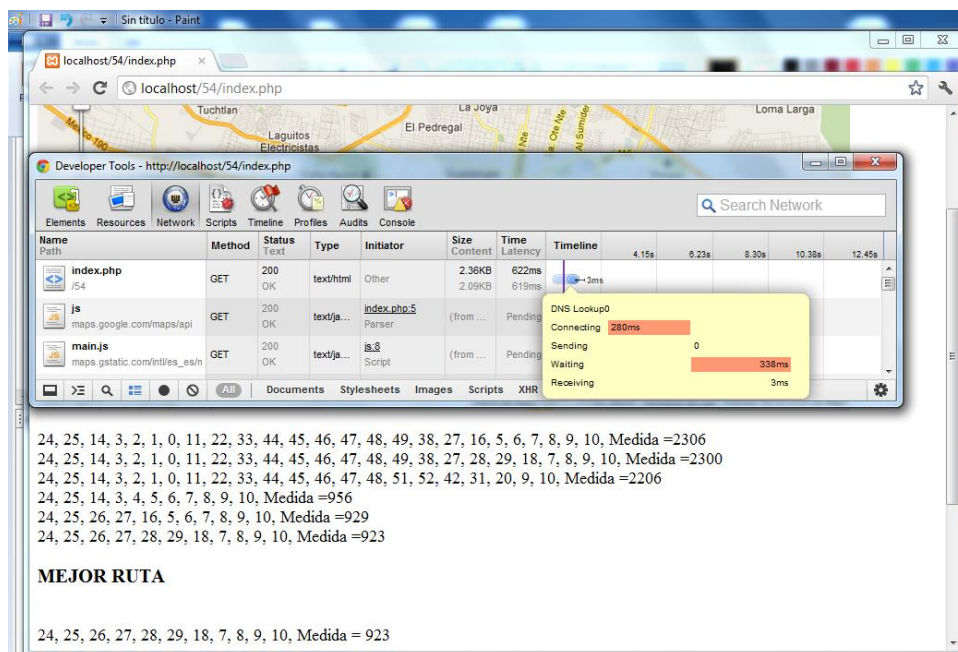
Sin título - Paint

localhost/54/index.php ×

localhost/54/index.php

Tuchtlan La Joya Loma Larga Laguitos El Pedregal Electricistas

Developer Tools - http://localhost/54/index.php

Elements Resources Network Scripts Timeline Profiles Audits Console

Search Network

| Name Path | Method | Status Text | Type | Initiator | Size Content | Time Latency | Timeline |
|---|---|---|---|---|---|---|---|
| index.php /54 | GET | 200 OK | text/html | Other | 2.36KB 2.09KB | 622ms 619ms | 3ms |
| js maps.google.com/maps/api | GET | 200 OK | text/ja... | index.php:5 Parser | (from ... | Pending | |
| main.js maps.gstatic.com/intl/es_es/n | GET | 200 OK | text/ja... | js:8 Script | (from ... | Pending | |

4.15s 6.23s 8.30s 10.38s 12.45s

DNS Lookup0
Connecting 280ms
Sending 0
Waiting 338ms
Receiving 3ms

All Documents Stylesheets Images Scripts XHR

24, 25, 14, 3, 2, 1, 0, 11, 22, 33, 44, 45, 46, 47, 48, 49, 38, 27, 16, 5, 6, 7, 8, 9, 10, Medida =2306
24, 25, 14, 3, 2, 1, 0, 11, 22, 33, 44, 45, 46, 47, 48, 49, 38, 27, 28, 29, 18, 7, 8, 9, 10, Medida =2300
24, 25, 14, 3, 2, 1, 0, 11, 22, 33, 44, 45, 46, 47, 48, 51, 52, 42, 31, 20, 9, 10, Medida =2206
24, 25, 14, 3, 4, 5, 6, 7, 8, 9, 10, Medida =956
24, 25, 26, 27, 16, 5, 6, 7, 8, 9, 10, Medida =929
24, 25, 26, 27, 28, 29, 18, 7, 8, 9, 10, Medida =923

MEJOR RUTA

24, 25, 26, 27, 28, 29, 18, 7, 8, 9, 10, Medida = 923